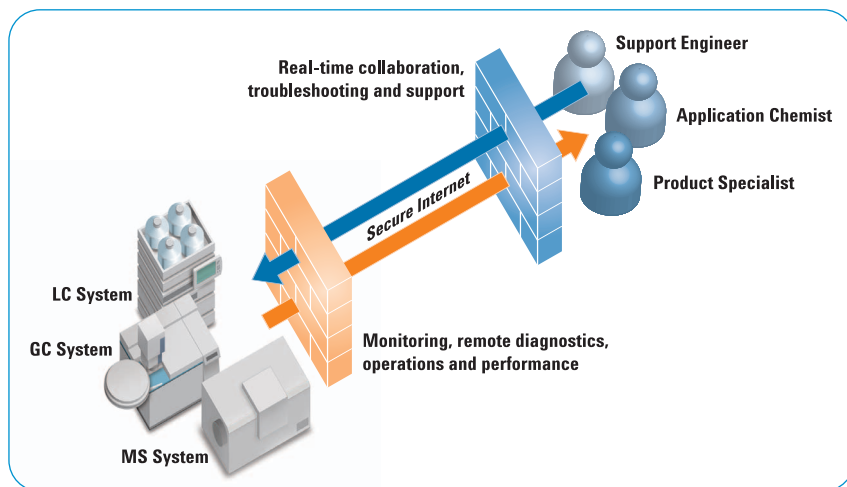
Support Engineer
Real-time collaboration, troubleshooting and support
Application Chemist
Product Specialist
Secure Internet
LC System
GC System
Monitoring, remote diagnostics, operations and performance
MS System